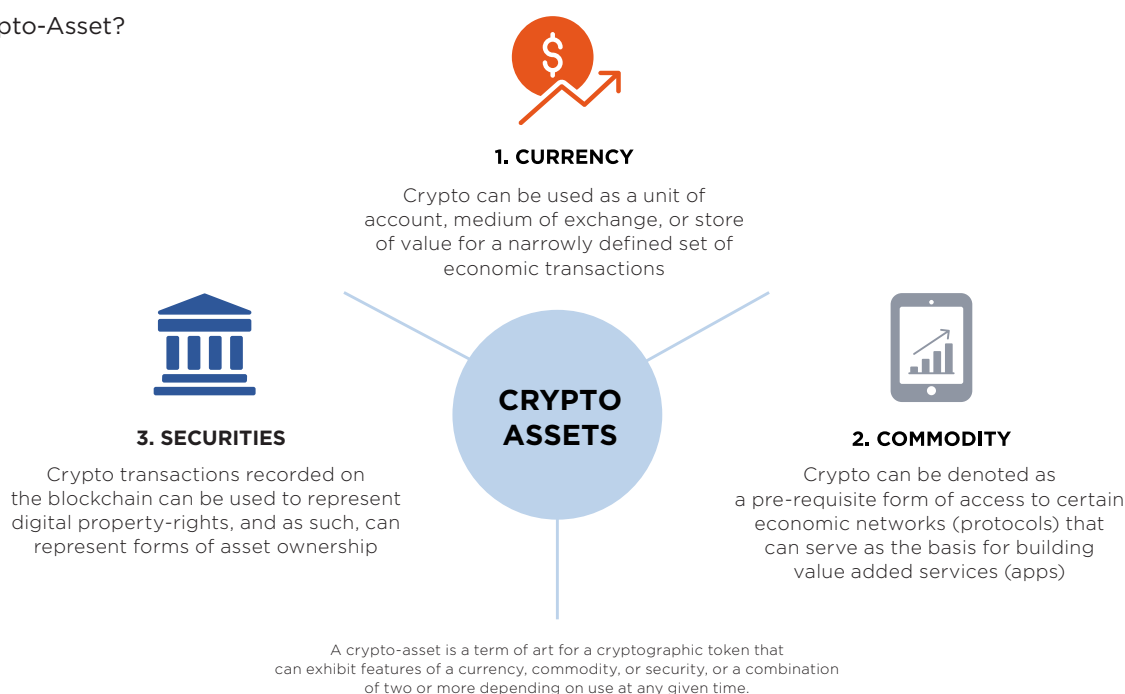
oto-Asset?

1. CURRENCY

Crypto can be used as a unit of account, medium of exchange, or store of value for a narrowly defined set of economic transactions

3. SECURITIES

Crypto transactions recorded on the blockchain can be used to represent digital property-rights, and as such, can represent forms of asset ownership

CRYPTO ASSETS

2. COMMODITY

Crypto can be denoted as a pre-requisite form of access to certain economic networks (protocols) that can serve as the basis for building value added services (apps)

A crypto-asset is a term of art for a cryptographic token that can exhibit features of a currency, commodity, or security, or a combination of two or more depending on use at any given time.